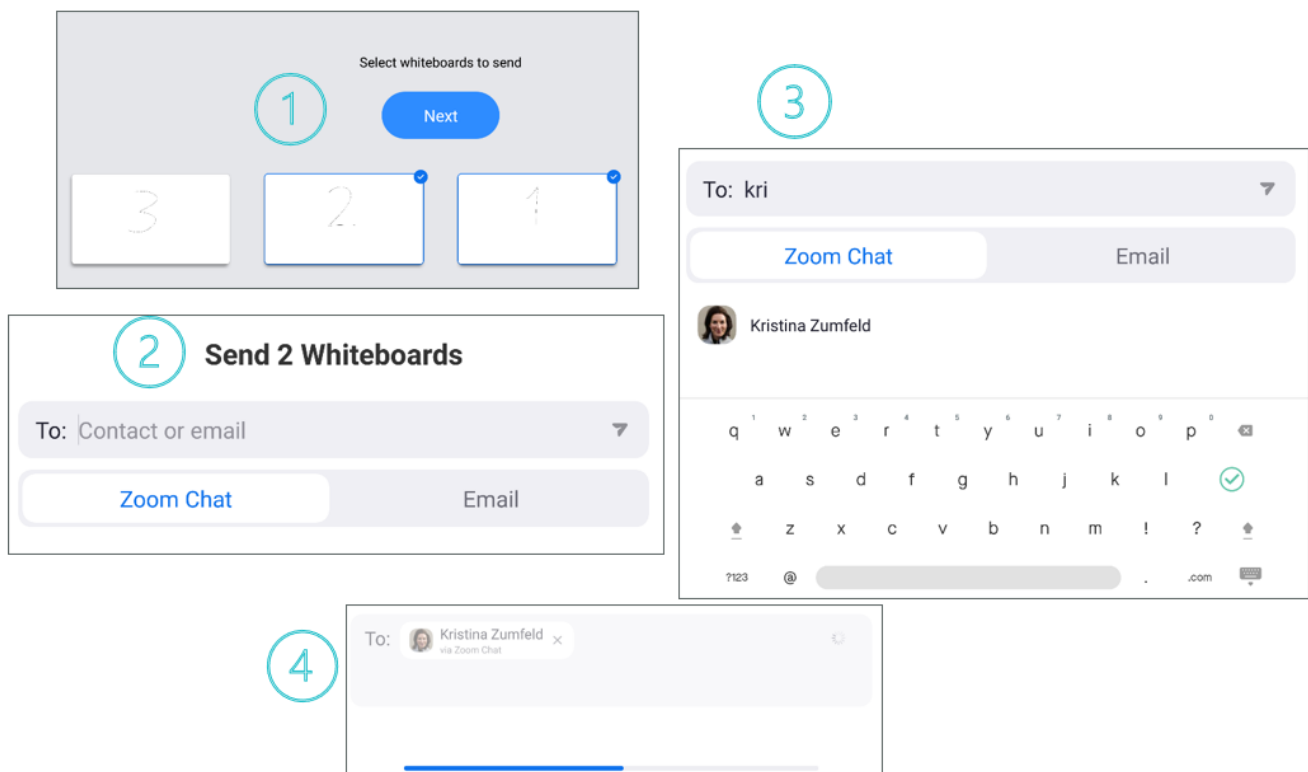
1

Select whiteboards to send

Next

3

2

1

2

Send 2 Whiteboards

To: Contact or email

Zoom Chat

Email

3

To: kri

Zoom Chat

Email

Kristina Zumfeld

q 1 w 2 e 3 r 4 t 5 y 6 u 7 i 8 o 9 p 0

a s d f g h j k l

z x c v b n m ! ?

?123 @ . .com

4

To: Kristina Zumfeld via Zoom Chat ×